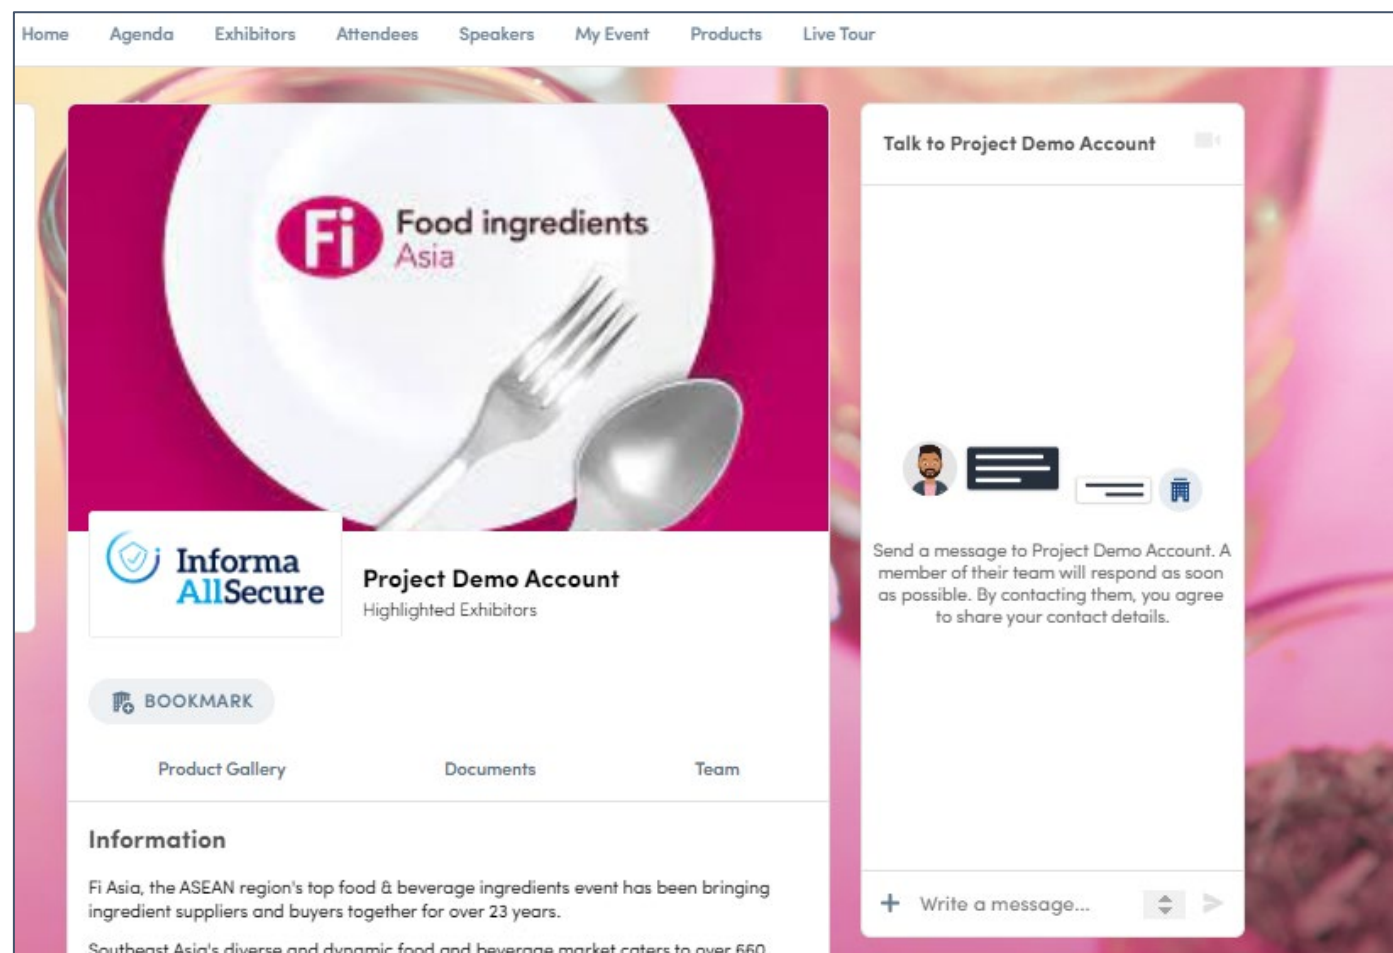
Home Agenda Exhibitors Attendees Speakers My Event Products Live Tour

Fi Food ingredients Asia

Informa AllSecure

Project Demo Account
Highlighted Exhibitors

BOOKMARK

Product Gallery Documents Team

Information

Fi Asia, the ASEAN region's top food & beverage ingredients event has been bringing ingredient suppliers and buyers together for over 23 years.

Southeast Asia's diverse and dynamic food and beverage market caters to over 660

Talk to Project Demo Account

Send a message to Project Demo Account. A member of their team will respond as soon as possible. By contacting them, you agree to share your contact details.

+ Write a message...